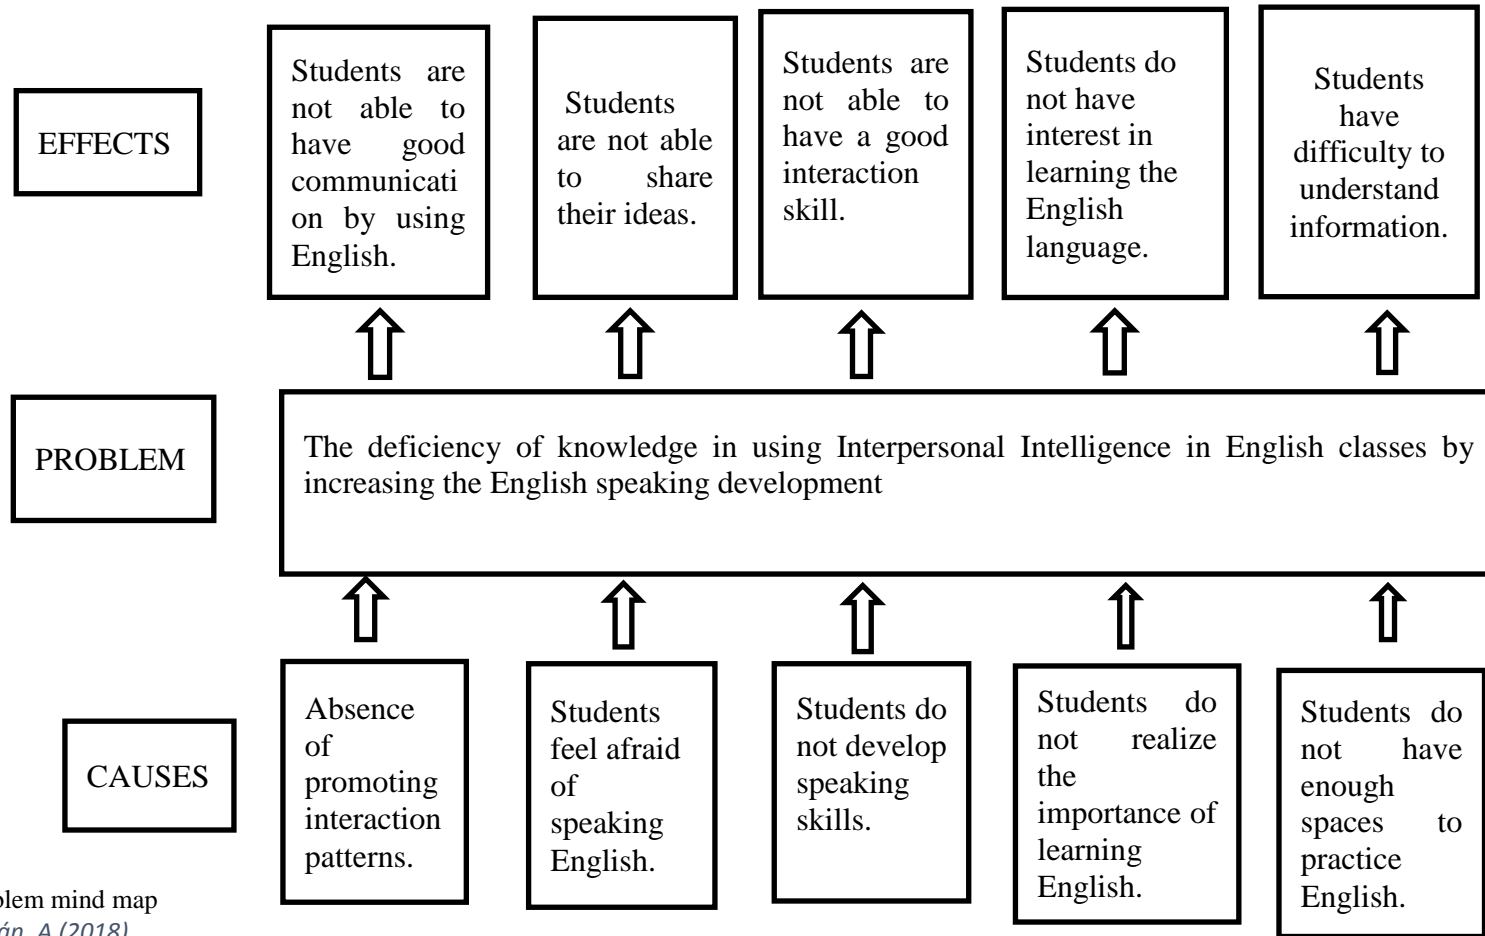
EFFECTS

Students are not able to have good communication by using English.

Students are not able to share their ideas.

Students are not able to have a good interaction skill.

Students do not have interest in learning the English language.

Students have difficulty to understand information.

PROBLEM

The deficiency of knowledge in using Interpersonal Intelligence in English classes by increasing the English speaking development

CAUSES

Absence of promoting interaction patterns.

Students feel afraid of speaking English.

Students do not develop speaking skills.

Students do not realize the importance of learning English.

Students do not have enough spaces to practice English.

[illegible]blem mind map
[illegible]án, A (2018)